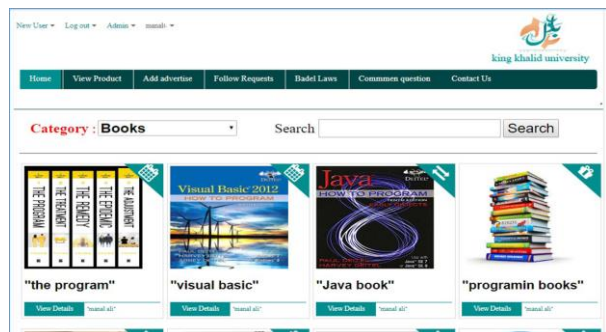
New User ▾ Log out ▾ Admin ▾ manal ▾

king khalid university

Home | View Product | Add advertise | Follow Requests | Badel Laws | Commmen question | Contact Us

Category : Books ▾

Search [ ] Search

THE PROGRAM THE TREATMENT THE REMEDY THE EPIDEMIC THE ADJUSTMENT

"the program"

View Details "manal ali"

Visual Basic 2012 HOW TO PROGRAM

"visual basic"

View Details "manal ali"

Java HOW TO PROGRAM

"Java book"

View Details "manal ali"

"programin books"

View Details "manal ali"